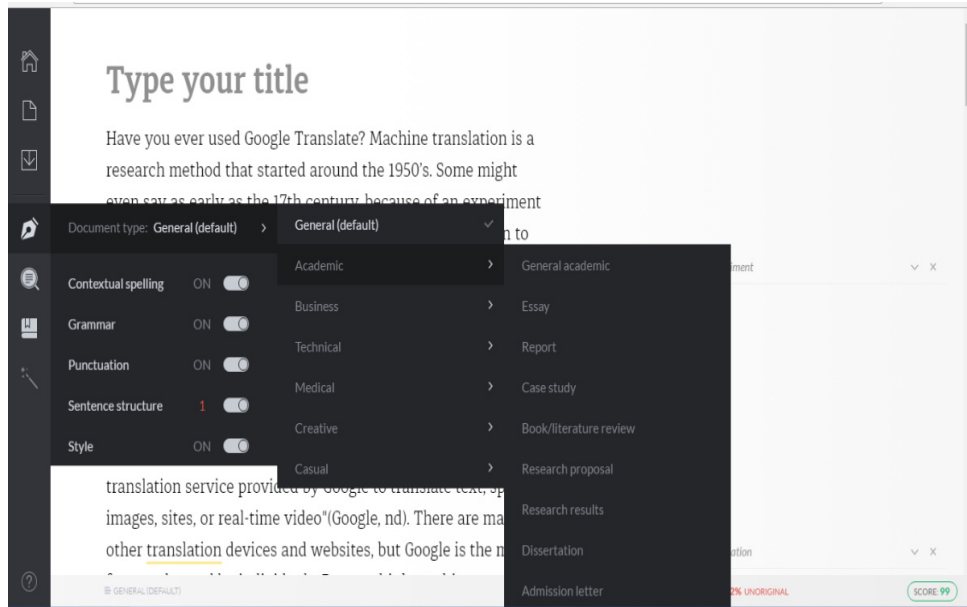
Type your title

Have you ever used Google Translate? Machine translation is a research method that started around the 1950's. Some might even say as early as the 17th century, because of an experiment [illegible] n to

Document type: General (default) ›

Contextual spelling ON

Grammar ON

Punctuation ON

Sentence structure 1

Style ON

General (default)

Academic ›

Business ›

Technical ›

Medical ›

Creative ›

Casual ›

General academic

Essay

Report

Case study

Book/literature review

Research proposal

Research results

Dissertation

Admission letter

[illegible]iment

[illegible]ation

translation service provided by Google to translate text, sp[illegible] images, sites, or real-time video"(Google, nd). There are ma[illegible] other translation devices and websites, but Google is the m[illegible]

GENERAL (DEFAULT)

2% UNORIGINAL

SCORE: 99